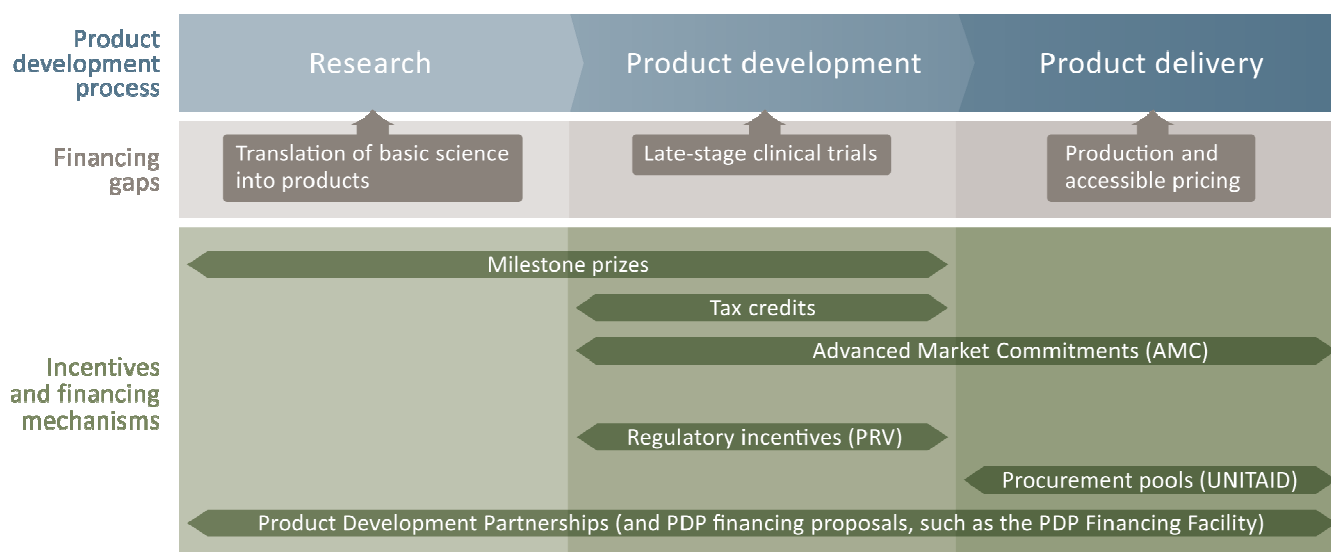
Product development process

Research

Product development

Product delivery

Financing gaps

Translation of basic science into products

Late-stage clinical trials

Production and accessible pricing

Incentives and financing mechanisms

Milestone prizes

Tax credits

Advanced Market Commitments (AMC)

Regulatory incentives (PRV)

Procurement pools (UNITAID)

Product Development Partnerships (and PDP financing proposals, such as the PDP Financing Facility)